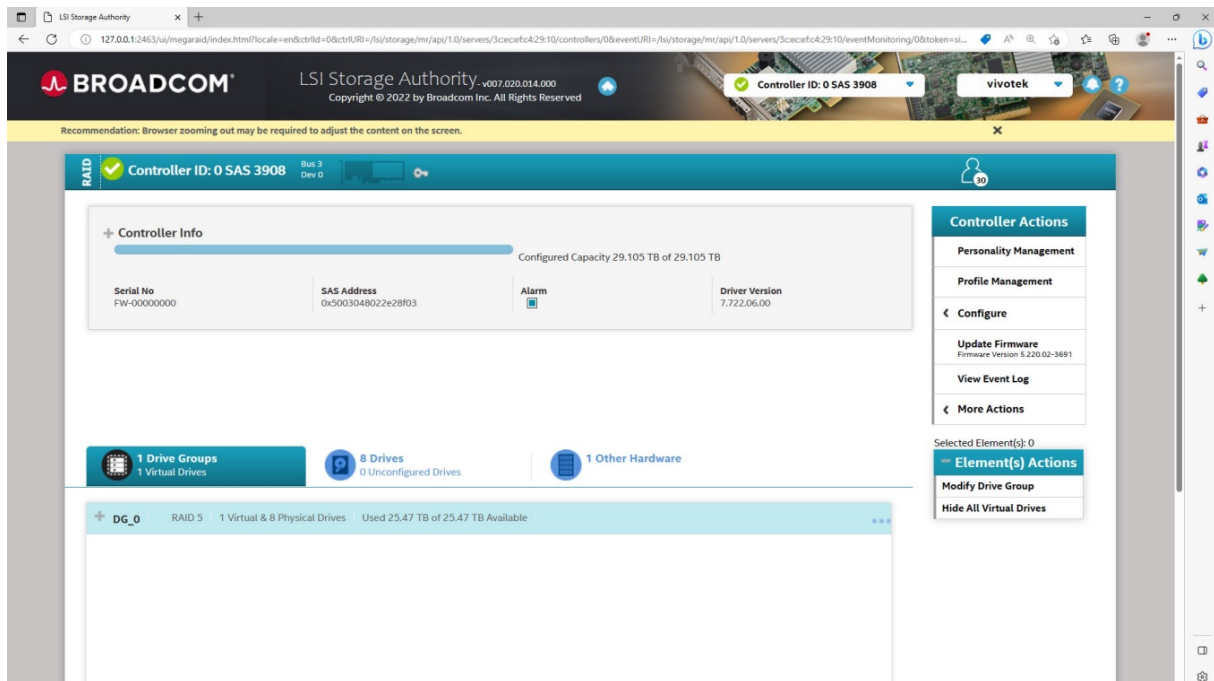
LSI Storage Authority

127.0.0.1:2463/ui/megaraid/index.html?locale=en&ctrlId=0&ctrlURI=/lsi/storage/mr/api/1.0/servers/3cecef:c4:29:10/controllers/0&eventURI=/lsi/storage/mr/api/1.0/servers/3cecef:c4:29:10/eventMonitoring/0&token=si...

BROADCOM

LSI Storage Authority v007.020.014.000
Copyright © 2022 by Broadcom Inc. All Rights Reserved

Controller ID: 0 SAS 3908

vivotek

Recommendation: Browser zooming out may be required to adjust the content on the screen.

RAID Controller ID: 0 SAS 3908 Bus 3 Dev 0

30

+ Controller Info

Configured Capacity 29.105 TB of 29.105 TB

| Serial No | SAS Address | Alarm | Driver Version |
|---|---|---|---|
| FW-00000000 | 0x5003048022e28f03 | | 7.722.06.00 |

Controller Actions
Personality Management
Profile Management
Configure
Update Firmware
Firmware Version 5.220.02-3691
View Event Log
More Actions

Selected Element(s): 0
Element(s) Actions
Modify Drive Group
Hide All Virtual Drives

1 Drive Groups
1 Virtual Drives

8 Drives
0 Unconfigured Drives

1 Other Hardware

+ DG_0 RAID 5 1 Virtual & 8 Physical Drives Used 25.47 TB of 25.47 TB Available